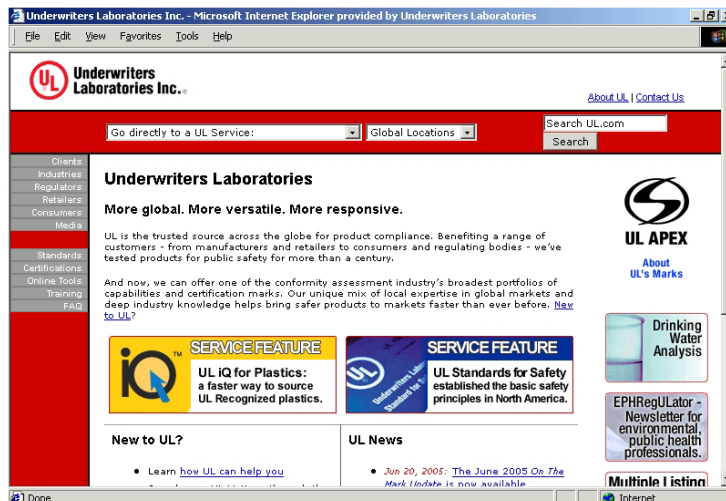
Underwriters Laboratories Inc. - Microsoft Internet Explorer provided by Underwriters Laboratories

File Edit View Favorites Tools Help

UL Underwriters Laboratories Inc.

About UL | Contact Us

Go directly to a UL Service:
Global Locations
Search UL.com
Search

Clients
Industries
Regulators
Retailers
Consumers
Media

Standards
Certifications
Online Tools
Training
FAQ

Underwriters Laboratories

More global. More versatile. More responsive.

UL is the trusted source across the globe for product compliance. Benefiting a range of customers - from manufacturers and retailers to consumers and regulating bodies - we've tested products for public safety for more than a century.

And now, we can offer one of the conformity assessment industry's broadest portfolios of capabilities and certification marks. Our unique mix of local expertise in global markets and deep industry knowledge helps bring safer products to markets faster than ever before. New to UL?

iQ TM
SERVICE FEATURE
UL iQ for Plastics:
a faster way to source UL Recognized plastics.

SERVICE FEATURE
Underwriters Laboratories Standard for Safety
UL Standards for Safety
established the basic safety principles in North America.

UL APEX
About UL's Marks

Drinking Water Analysis

EPHRegULator - Newsletter for environmental, public health professionals.

Multiple Listing

New to UL?

• Learn how UL can help you

UL News

• Jun 20, 2005: The June 2005 On The Mark Update is now available

Done
Internet